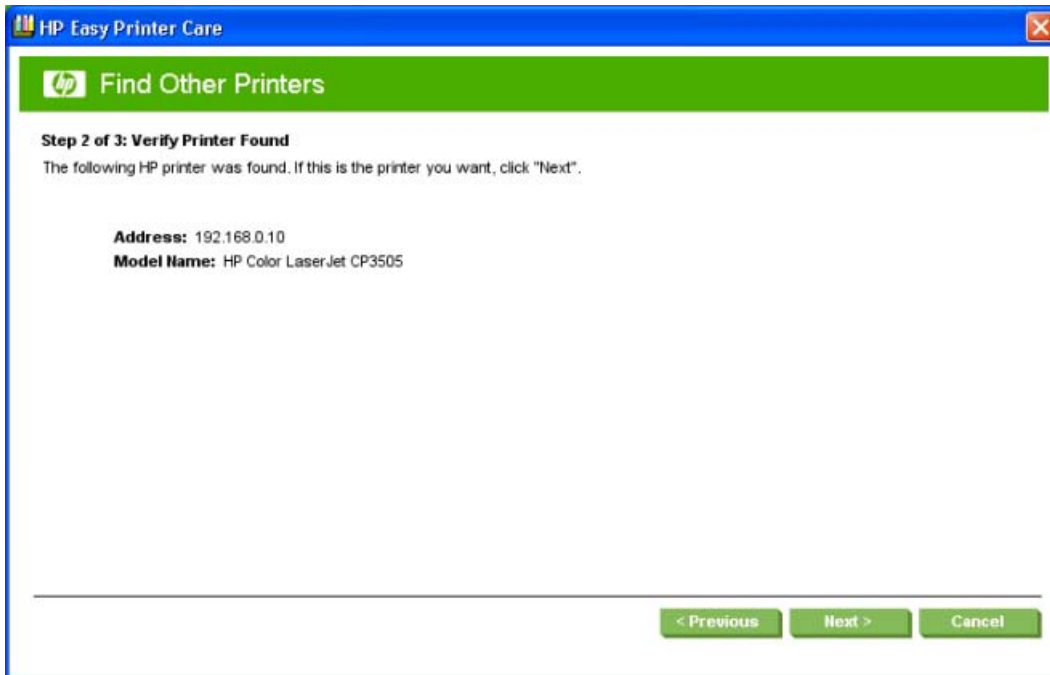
HP Easy Printer Care

hp Find Other Printers

Step 2 of 3: Verify Printer Found

The following HP printer was found. If this is the printer you want, click "Next".

Address: 192.168.0.10
Model Name: HP Color LaserJet CP3505

< Previous Next > Cancel